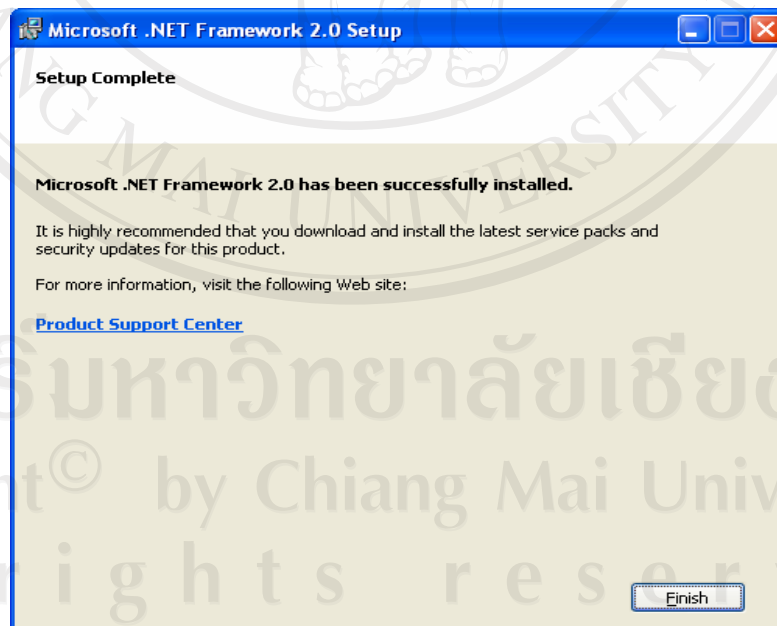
Microsoft .NET Framework 2.0 Setup

Setup Complete

Microsoft .NET Framework 2.0 has been successfully installed.

It is highly recommended that you download and install the latest service packs and security updates for this product.

For more information, visit the following Web site:

Product Support Center

Finish

G MAI UNIVERSITY

ริมหาวิทยาลัยเชียง

nt© by Chiang Mai Univ

r i g h t s r e s e r